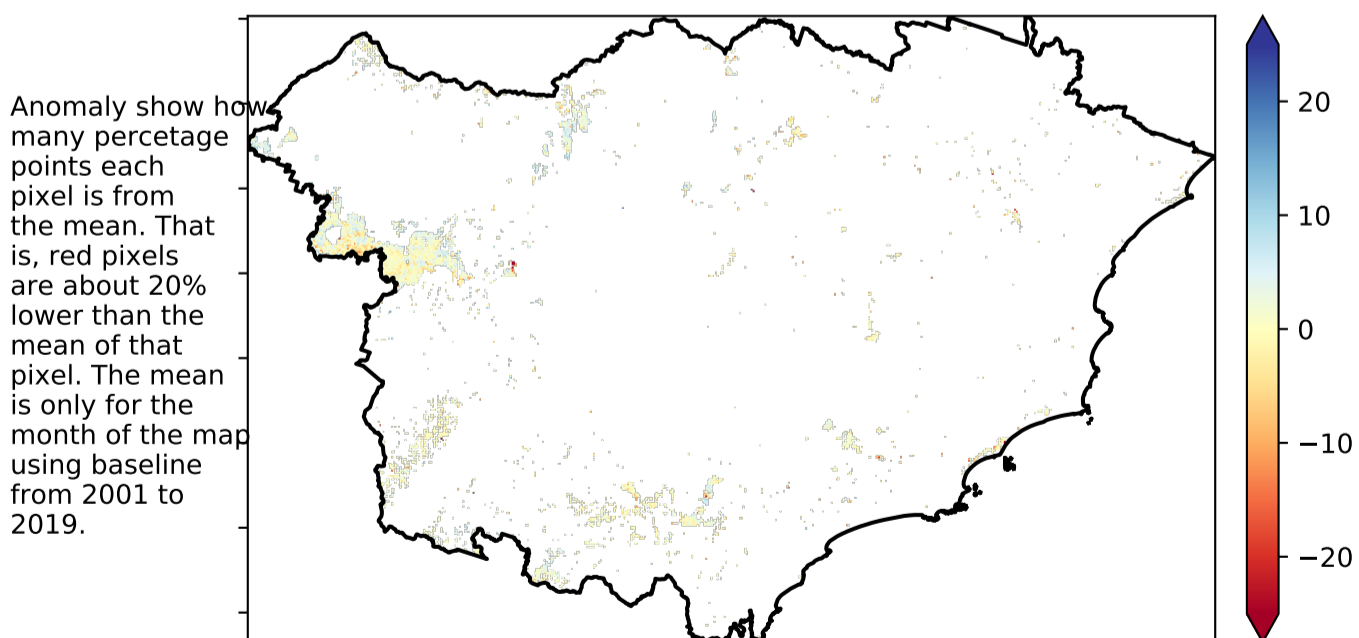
Anomaly show how many percetage points each pixel is from the mean. That is, red pixels are about 20% lower than the mean of that pixel. The mean is only for the month of the map using baseline from 2001 to 2019.

20
10
0
−10
−20